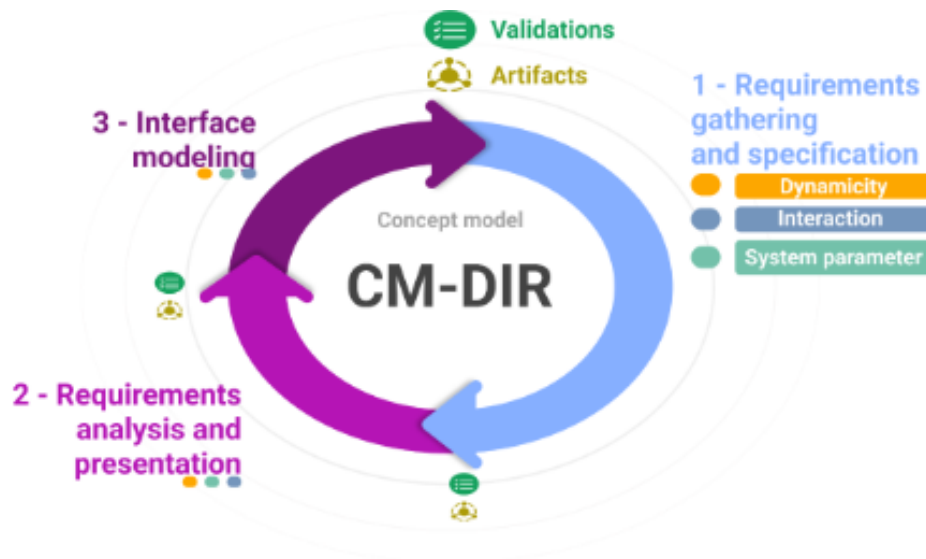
Validations

Artifacts

1 - Requirements gathering and specification

Dynamicity

Interaction

System parameter

3 - Interface modeling

Concept model

CM-DIR

2 - Requirements analysis and presentation